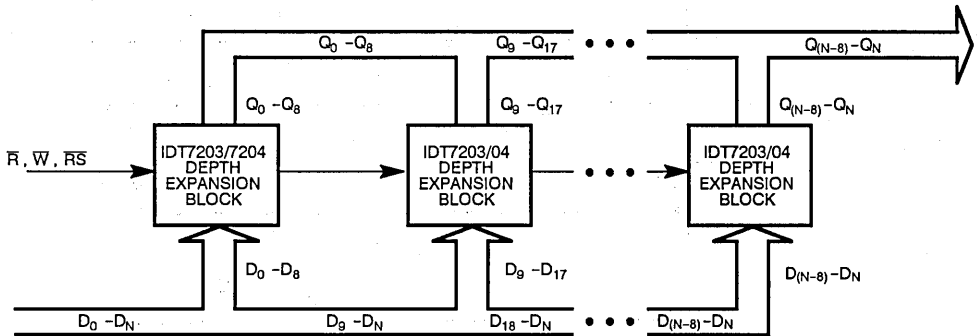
$Q_0$ $-Q_8$
$Q_9$ $-Q_{17}$
• • •
$Q_{(N-8)}-Q_N$

$Q_0$ $-Q_8$
$Q_9$ $-Q_{17}$
$Q_{(N-8)}-Q_N$

$\overline{R}$, $\overline{W}$, $\overline{RS}$

IDT7203/7204 DEPTH EXPANSION BLOCK
IDT7203/04 DEPTH EXPANSION BLOCK
• • •
IDT7203/04 DEPTH EXPANSION BLOCK

$D_0$ $-D_8$
$D_9$ $-D_{17}$
$D_{(N-8)}-D_N$

$D_0$ $-D_N$
$D_9$ $-D_N$
$D_{18}$ $-D_N$
• • •
$D_{(N-8)}-D_N$